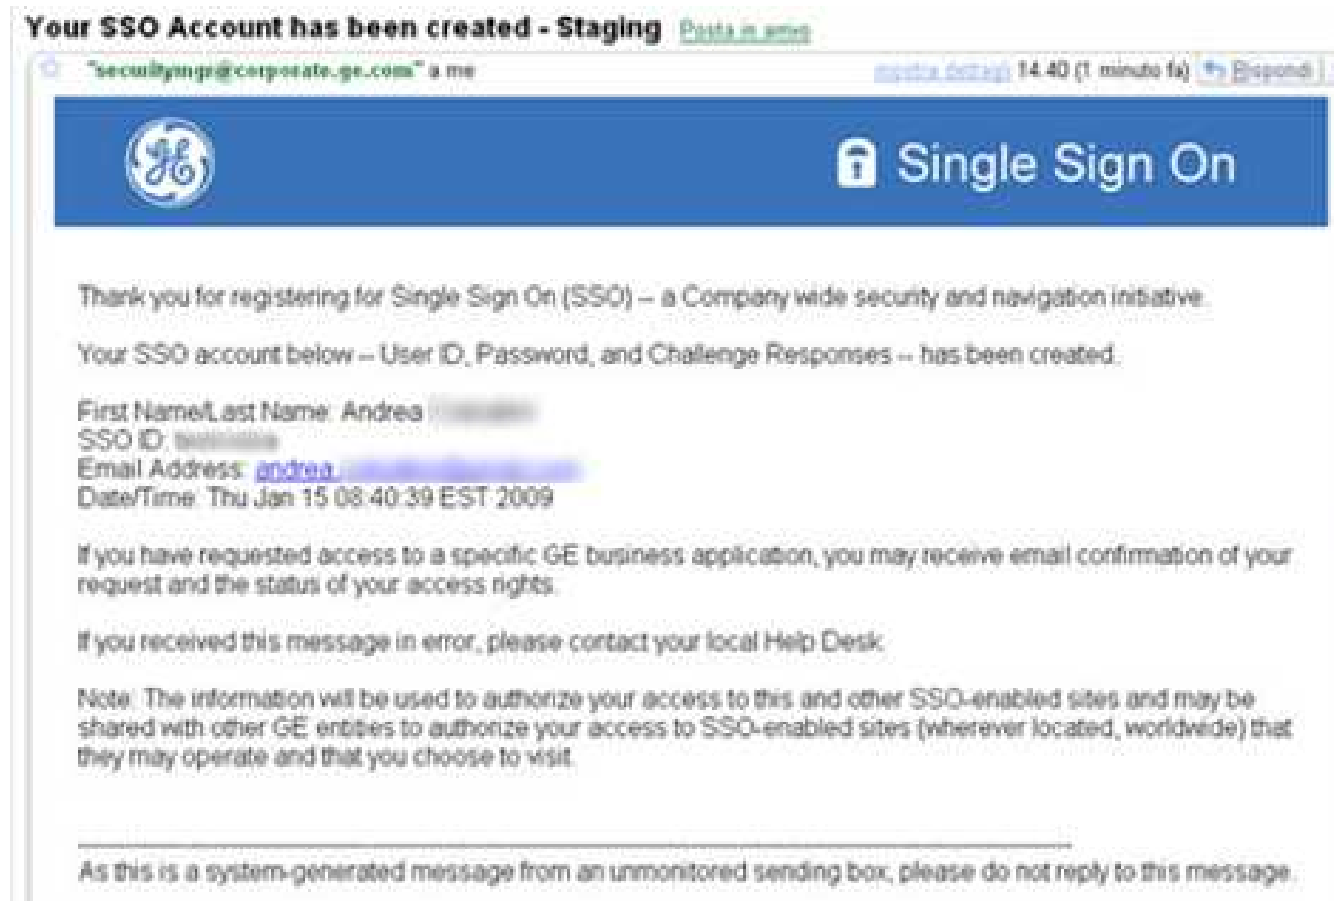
Your SSO Account has been created - Staging Posta in arrivo

"securitympi@corporate.ge.com" a me

mostra dettagli 14:40 (1 minuto fa) Rispondi

Single Sign On

Thank you for registering for Single Sign On (SSO) -- a Company wide security and navigation initiative.

Your SSO account below -- User ID, Password, and Challenge Responses -- has been created.

First Name/Last Name: Andrea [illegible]
SSO ID: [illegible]
Email Address: andrea.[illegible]
Date/Time: Thu Jan 15 08:40:39 EST 2009

If you have requested access to a specific GE business application, you may receive email confirmation of your request and the status of your access rights.

If you received this message in error, please contact your local Help Desk.

Note: The information will be used to authorize your access to this and other SSO-enabled sites and may be shared with other GE entities to authorize your access to SSO-enabled sites (wherever located, worldwide) that they may operate and that you choose to visit.

As this is a system-generated message from an unmonitored sending box, please do not reply to this message.